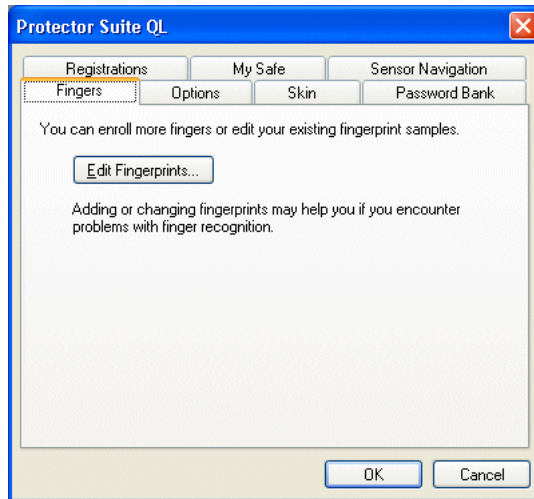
Protector Suite QL

Registrations
My Safe
Sensor Navigation
Fingers
Options
Skin
Password Bank

You can enroll more fingers or edit your existing fingerprint samples.

Edit Fingerprints...

Adding or changing fingerprints may help you if you encounter problems with finger recognition.

OK
Cancel